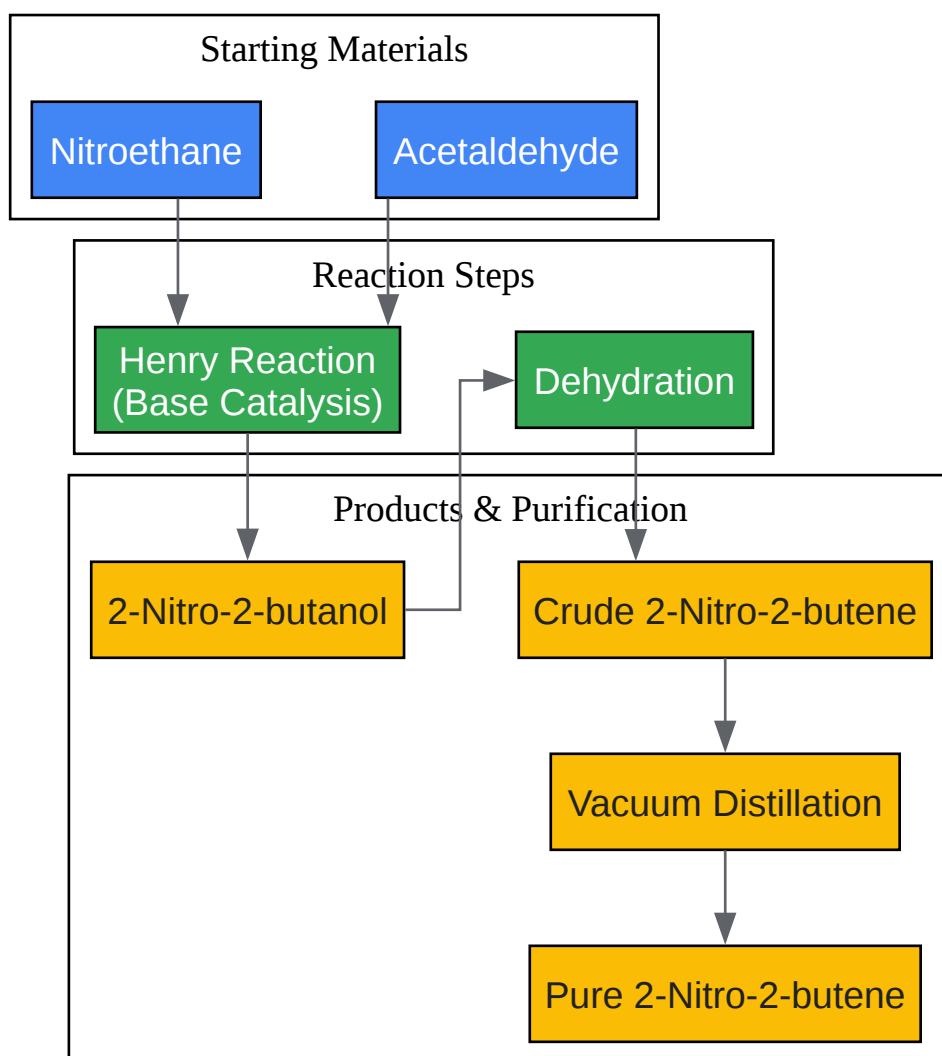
Starting Materials

Nitroethane

Acetaldehyde

Reaction Steps

Henry Reaction (Base Catalysis)

Dehydration

Products & Purification

2-Nitro-2-butanol

Crude 2-Nitro-2-butene

Vacuum Distillation

Pure 2-Nitro-2-butene